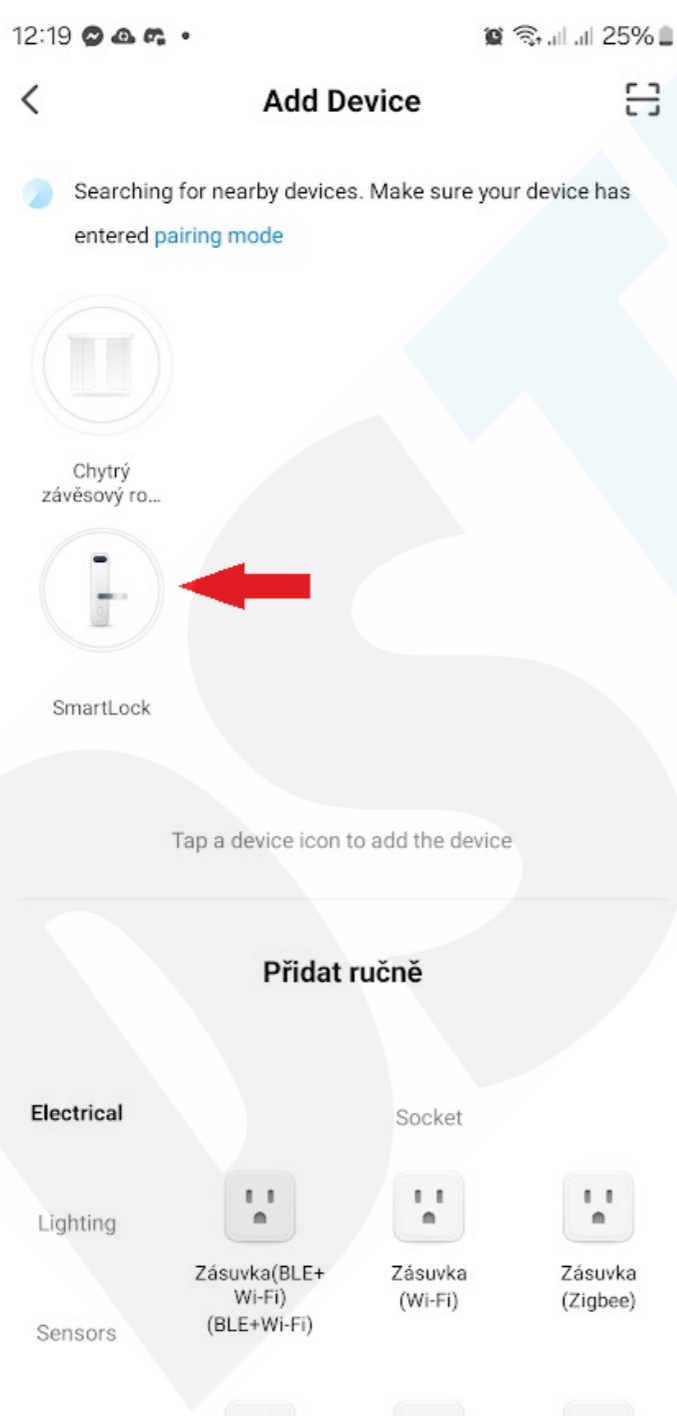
12:19 • 25%

Add Device

Searching for nearby devices. Make sure your device has entered pairing mode

Chytrý závěsový ro...

SmartLock

Tap a device icon to add the device

Přidat ručně

Electrical

Lighting

Sensors

Socket

Zásuvka(BLE+ Wi-Fi) (BLE+Wi-Fi)

Zásuvka (Wi-Fi)

Zásuvka (Zigbee)